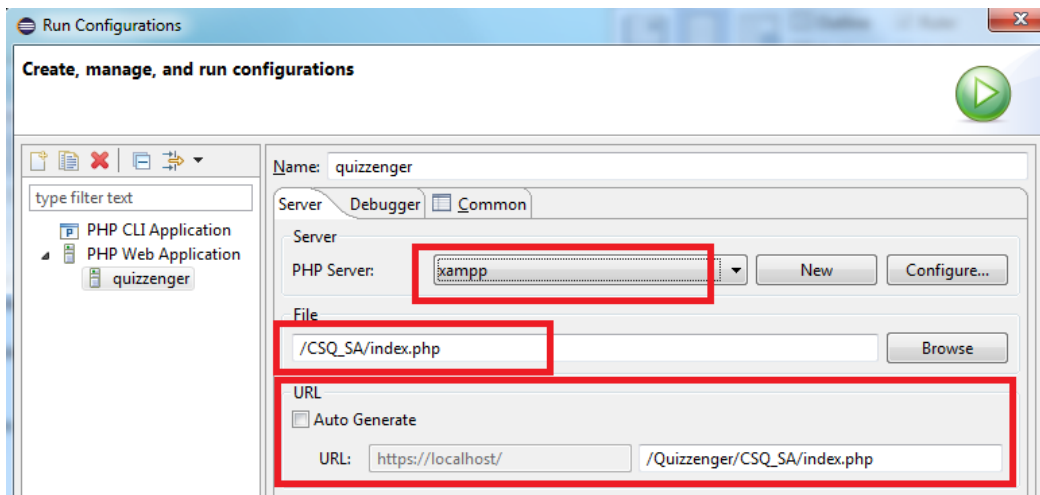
Run Configurations

Create, manage, and run configurations

type filter text

PHP CLI Application
PHP Web Application
quizzenger

Name: quizzenger

Server
Debugger
Common

Server
PHP Server: xampp
New
Configure...

File
/CSQ_SA/index.php
Browse

URL
Auto Generate
URL: https://localhost/ /Quizzenger/CSQ_SA/index.php